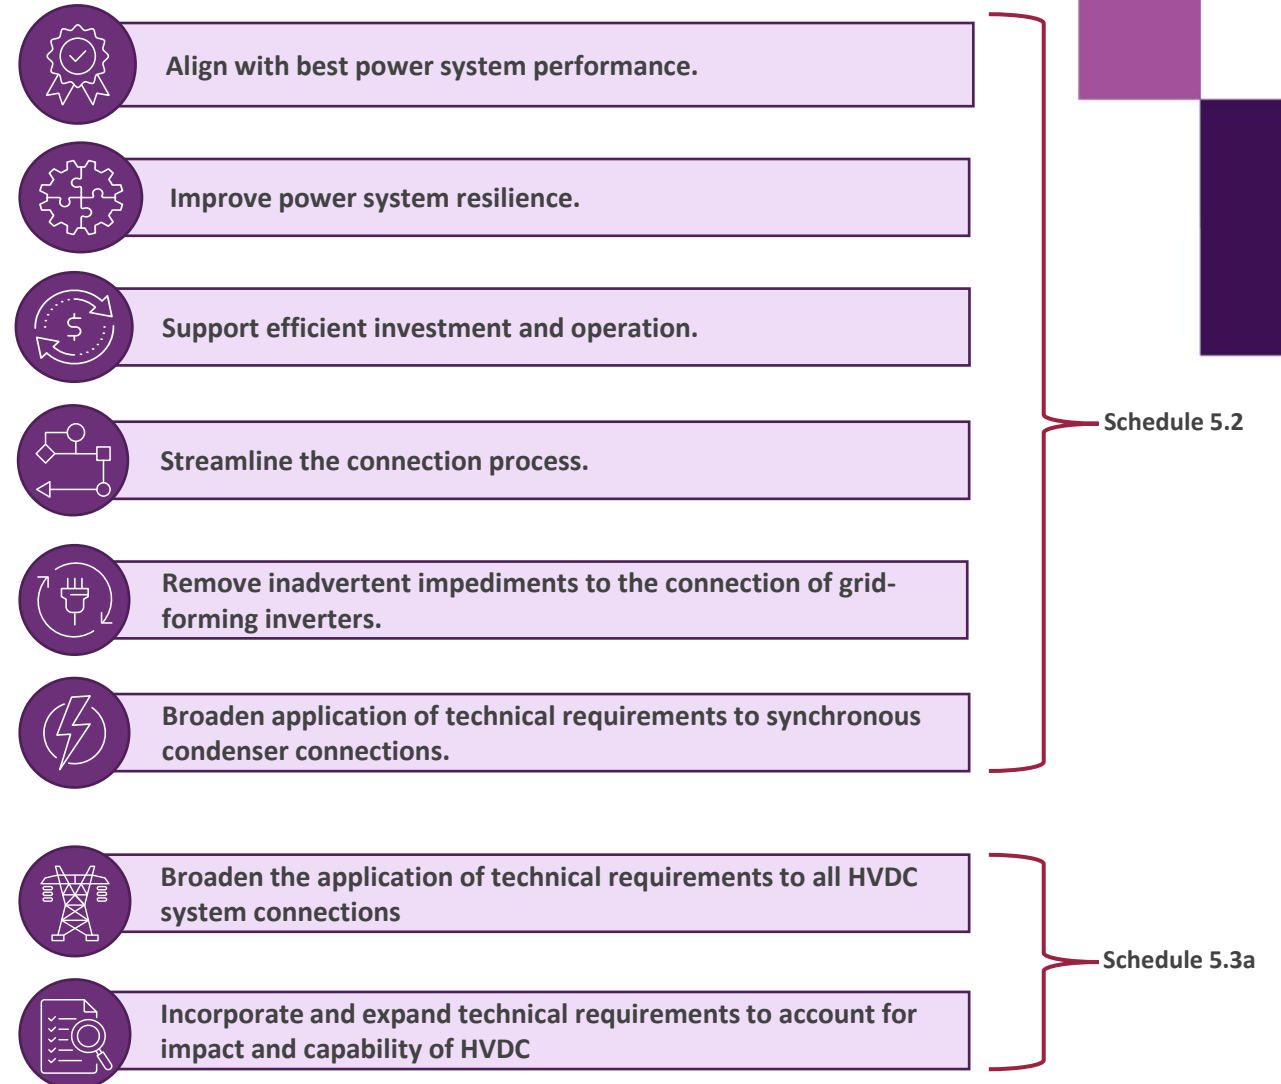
Align with best power system performance.

Improve power system resilience.

Support efficient investment and operation.

Streamline the connection process.

Remove inadvertent impediments to the connection of grid-forming inverters.

Broaden application of technical requirements to synchronous condenser connections.

Schedule 5.2

Broaden the application of technical requirements to all HVDC system connections

Incorporate and expand technical requirements to account for impact and capability of HVDC

Schedule 5.3a